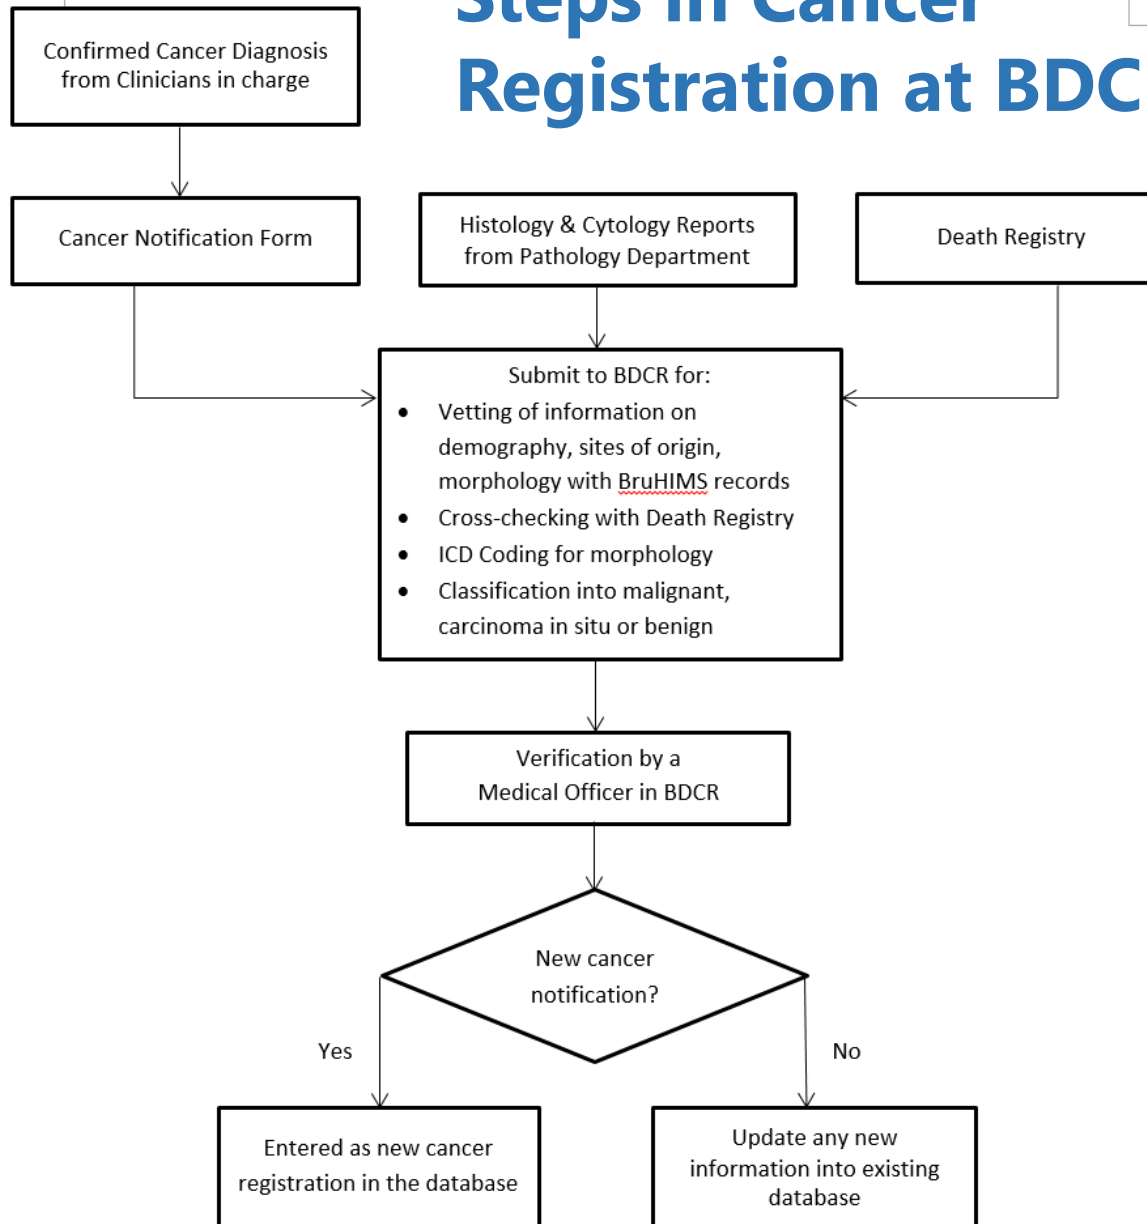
Steps in Cancer Registration at BDC

Confirmed Cancer Diagnosis from Clinicians in charge

Cancer Notification Form

Histology & Cytology Reports from Pathology Department

Death Registry

Submit to BDCR for:
- Vetting of information on demography, sites of origin, morphology with BruHIMS records
- Cross-checking with Death Registry
- ICD Coding for morphology
- Classification into malignant, carcinoma in situ or benign

Verification by a Medical Officer in BDCR

New cancer notification?

Yes

No

Entered as new cancer registration in the database

Update any new information into existing database